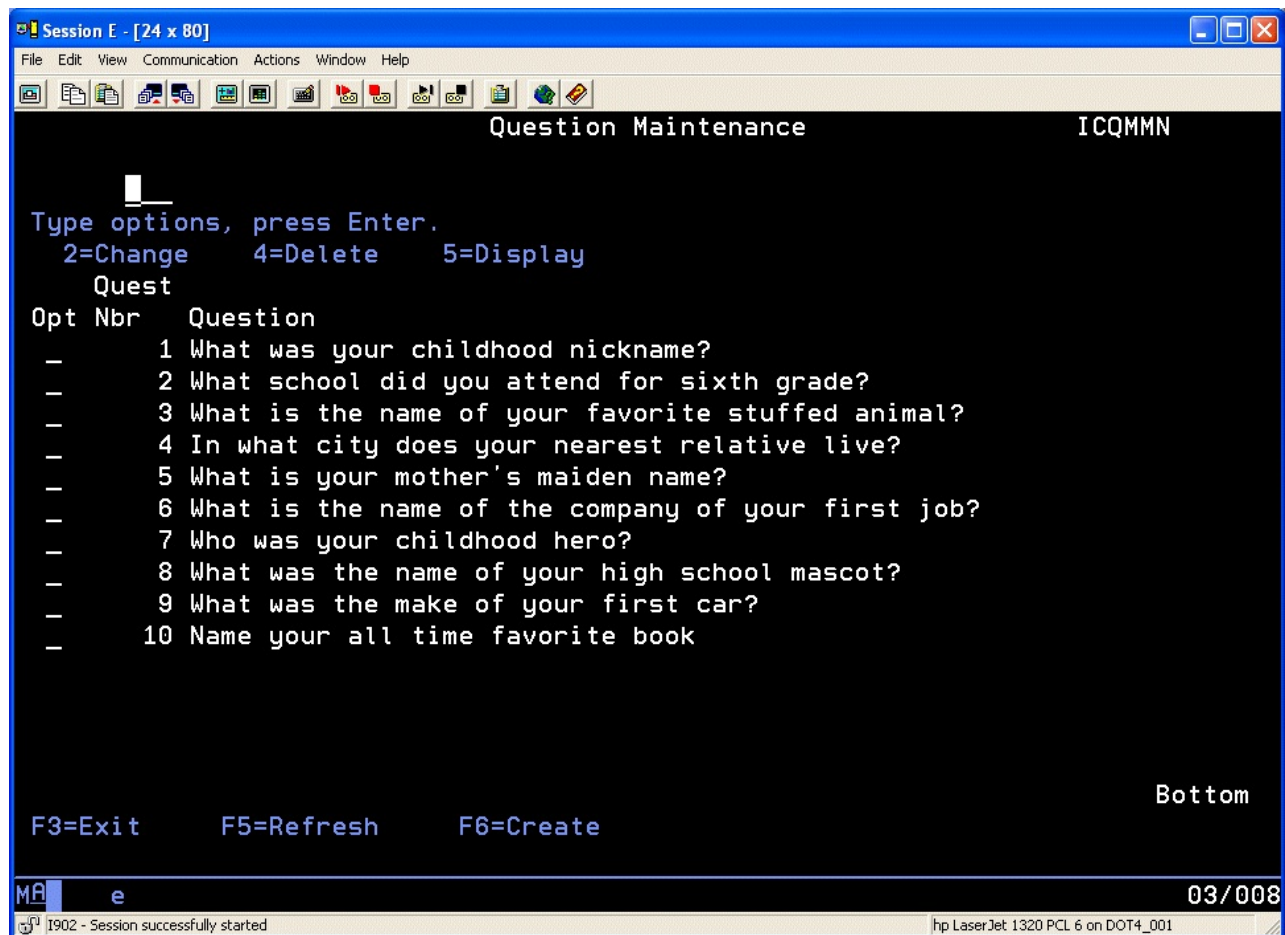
Session E - [24 x 80]

File Edit View Communication Actions Window Help

Question Maintenance ICQMMN

Type options, press Enter.
2=Change 4=Delete 5=Display

| Opt | Quest Nbr | Question |
|---|---|---|
| _ | 1 | What was your childhood nickname? |
| _ | 2 | What school did you attend for sixth grade? |
| _ | 3 | What is the name of your favorite stuffed animal? |
| _ | 4 | In what city does your nearest relative live? |
| _ | 5 | What is your mother's maiden name? |
| _ | 6 | What is the name of the company of your first job? |
| _ | 7 | Who was your childhood hero? |
| _ | 8 | What was the name of your high school mascot? |
| _ | 9 | What was the make of your first car? |
| _ | 10 | Name your all time favorite book |

Bottom

F3=Exit F5=Refresh F6=Create

MA e 03/008

I902 - Session successfully started

hp LaserJet 1320 PCL 6 on DOT4_001